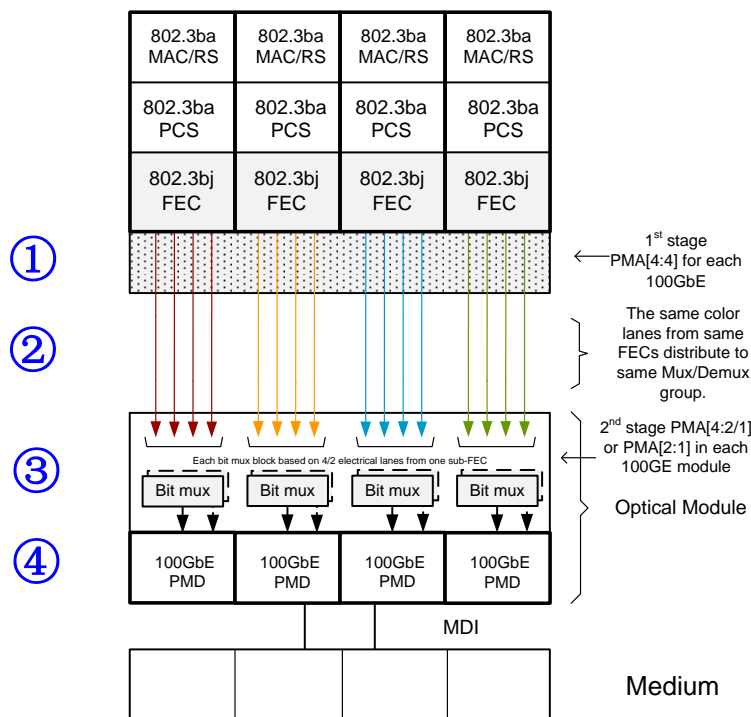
| 802.3ba MAC/RS | 802.3ba MAC/RS | 802.3ba MAC/RS | 802.3ba MAC/RS |
|---|---|---|---|
| 802.3ba PCS | 802.3ba PCS | 802.3ba PCS | 802.3ba PCS |
| 802.3bj FEC | 802.3bj FEC | 802.3bj FEC | 802.3bj FEC |

①

$1^{st}$ stage PMA[4:4] for each 100GbE

②

The same color lanes from same FECs distribute to same Mux/Demux group.

③

Each bit mux block based on 4/2 electrical lanes from one sub-FEC

Bit mux

Bit mux

Bit mux

Bit mux

$2^{nd}$ stage PMA[4:2/1] or PMA[2:1] in each 100GE module

Optical Module

④

| 100GbE PMD | 100GbE PMD | 100GbE PMD | 100GbE PMD |
|---|---|---|---|

MDI

Medium